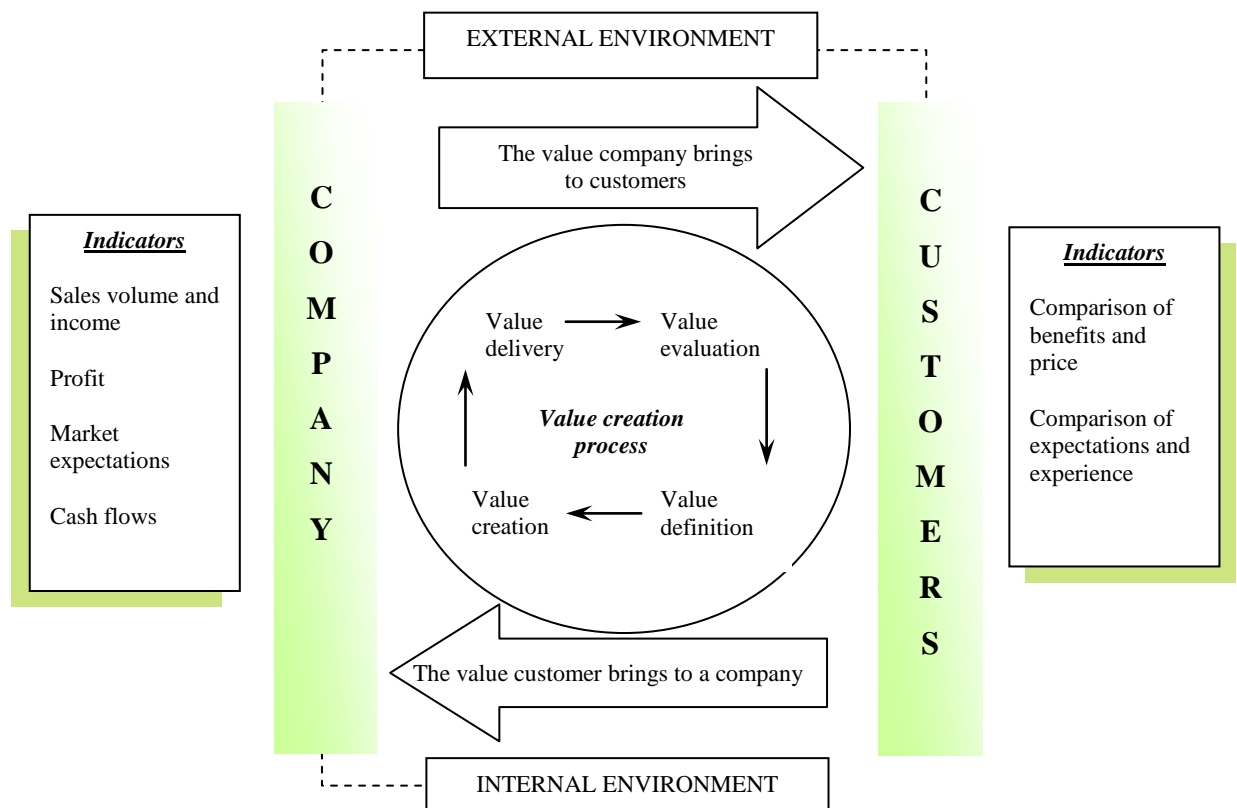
EXTERNAL ENVIRONMENT

The value company brings to customers

C
O
M
P
A
N
Y

C
U
S
T
O
M
E
R
S

*Indicators*

Sales volume and income

Profit

Market expectations

Cash flows

Value delivery

Value evaluation

*Value creation process*

Value creation

Value definition

*Indicators*

Comparison of benefits and price

Comparison of expectations and experience

The value customer brings to a company

INTERNAL ENVIRONMENT